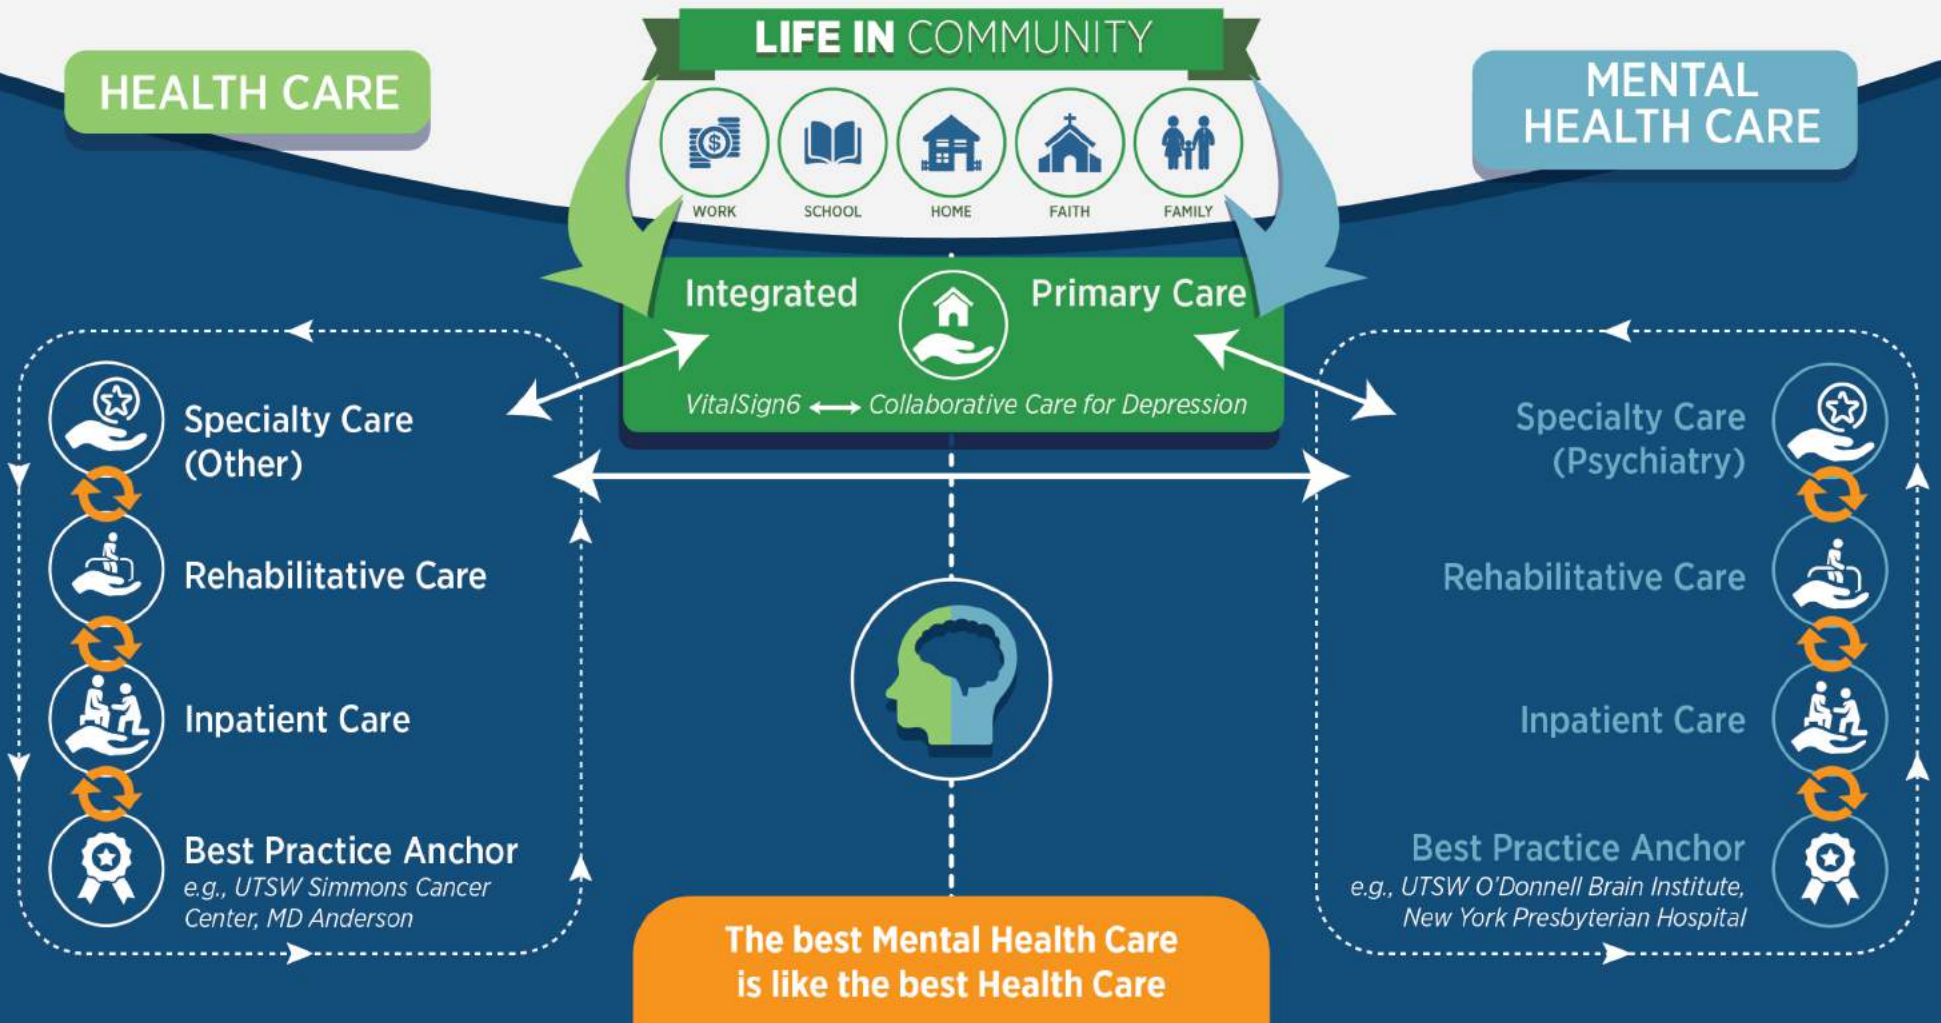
HEALTH CARE

LIFE IN COMMUNITY

WORK SCHOOL HOME FAITH FAMILY

MENTAL HEALTH CARE

Integrated Primary Care

VitalSign6 ⟷ Collaborative Care for Depression

Specialty Care (Other)

Rehabilitative Care

Inpatient Care

Best Practice Anchor
e.g., UTSW Simmons Cancer Center, MD Anderson

Specialty Care (Psychiatry)

Rehabilitative Care

Inpatient Care

Best Practice Anchor
e.g., UTSW O'Donnell Brain Institute, New York Presbyterian Hospital

The best Mental Health Care is like the best Health Care